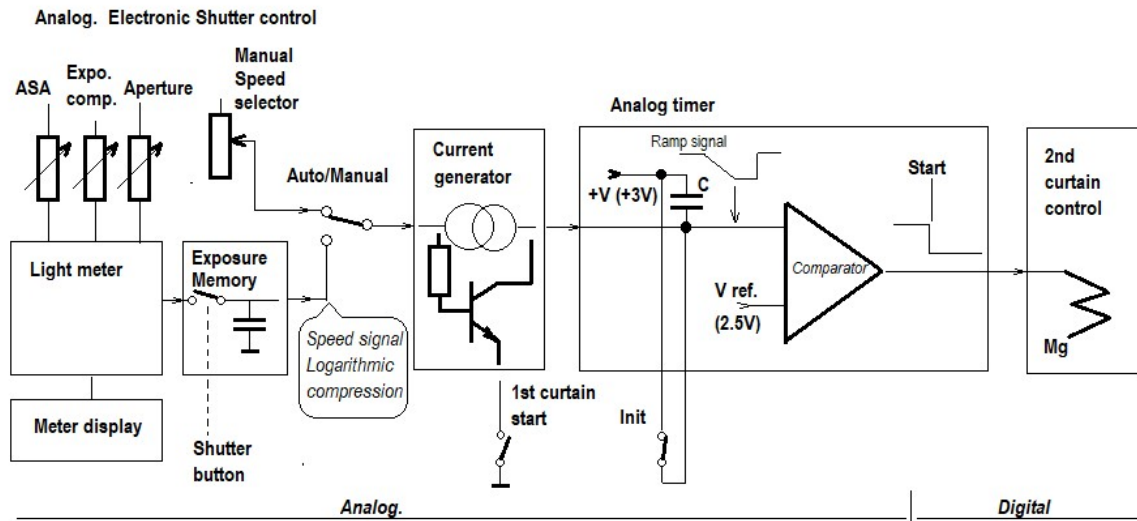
Analog. Electronic Shutter control

ASA

Expo. comp.

Aperture

Manual Speed selector

Auto/Manual

Light meter

Exposure Memory

Speed signal Logarithmic compression

Meter display

Shutter button

Current generator

1st curtain start

Analog timer

Ramp signal

+V (+3V)

C

Start

Comparator

V ref. (2.5V)

Init

2nd curtain control

Mg

Analog.

Digital